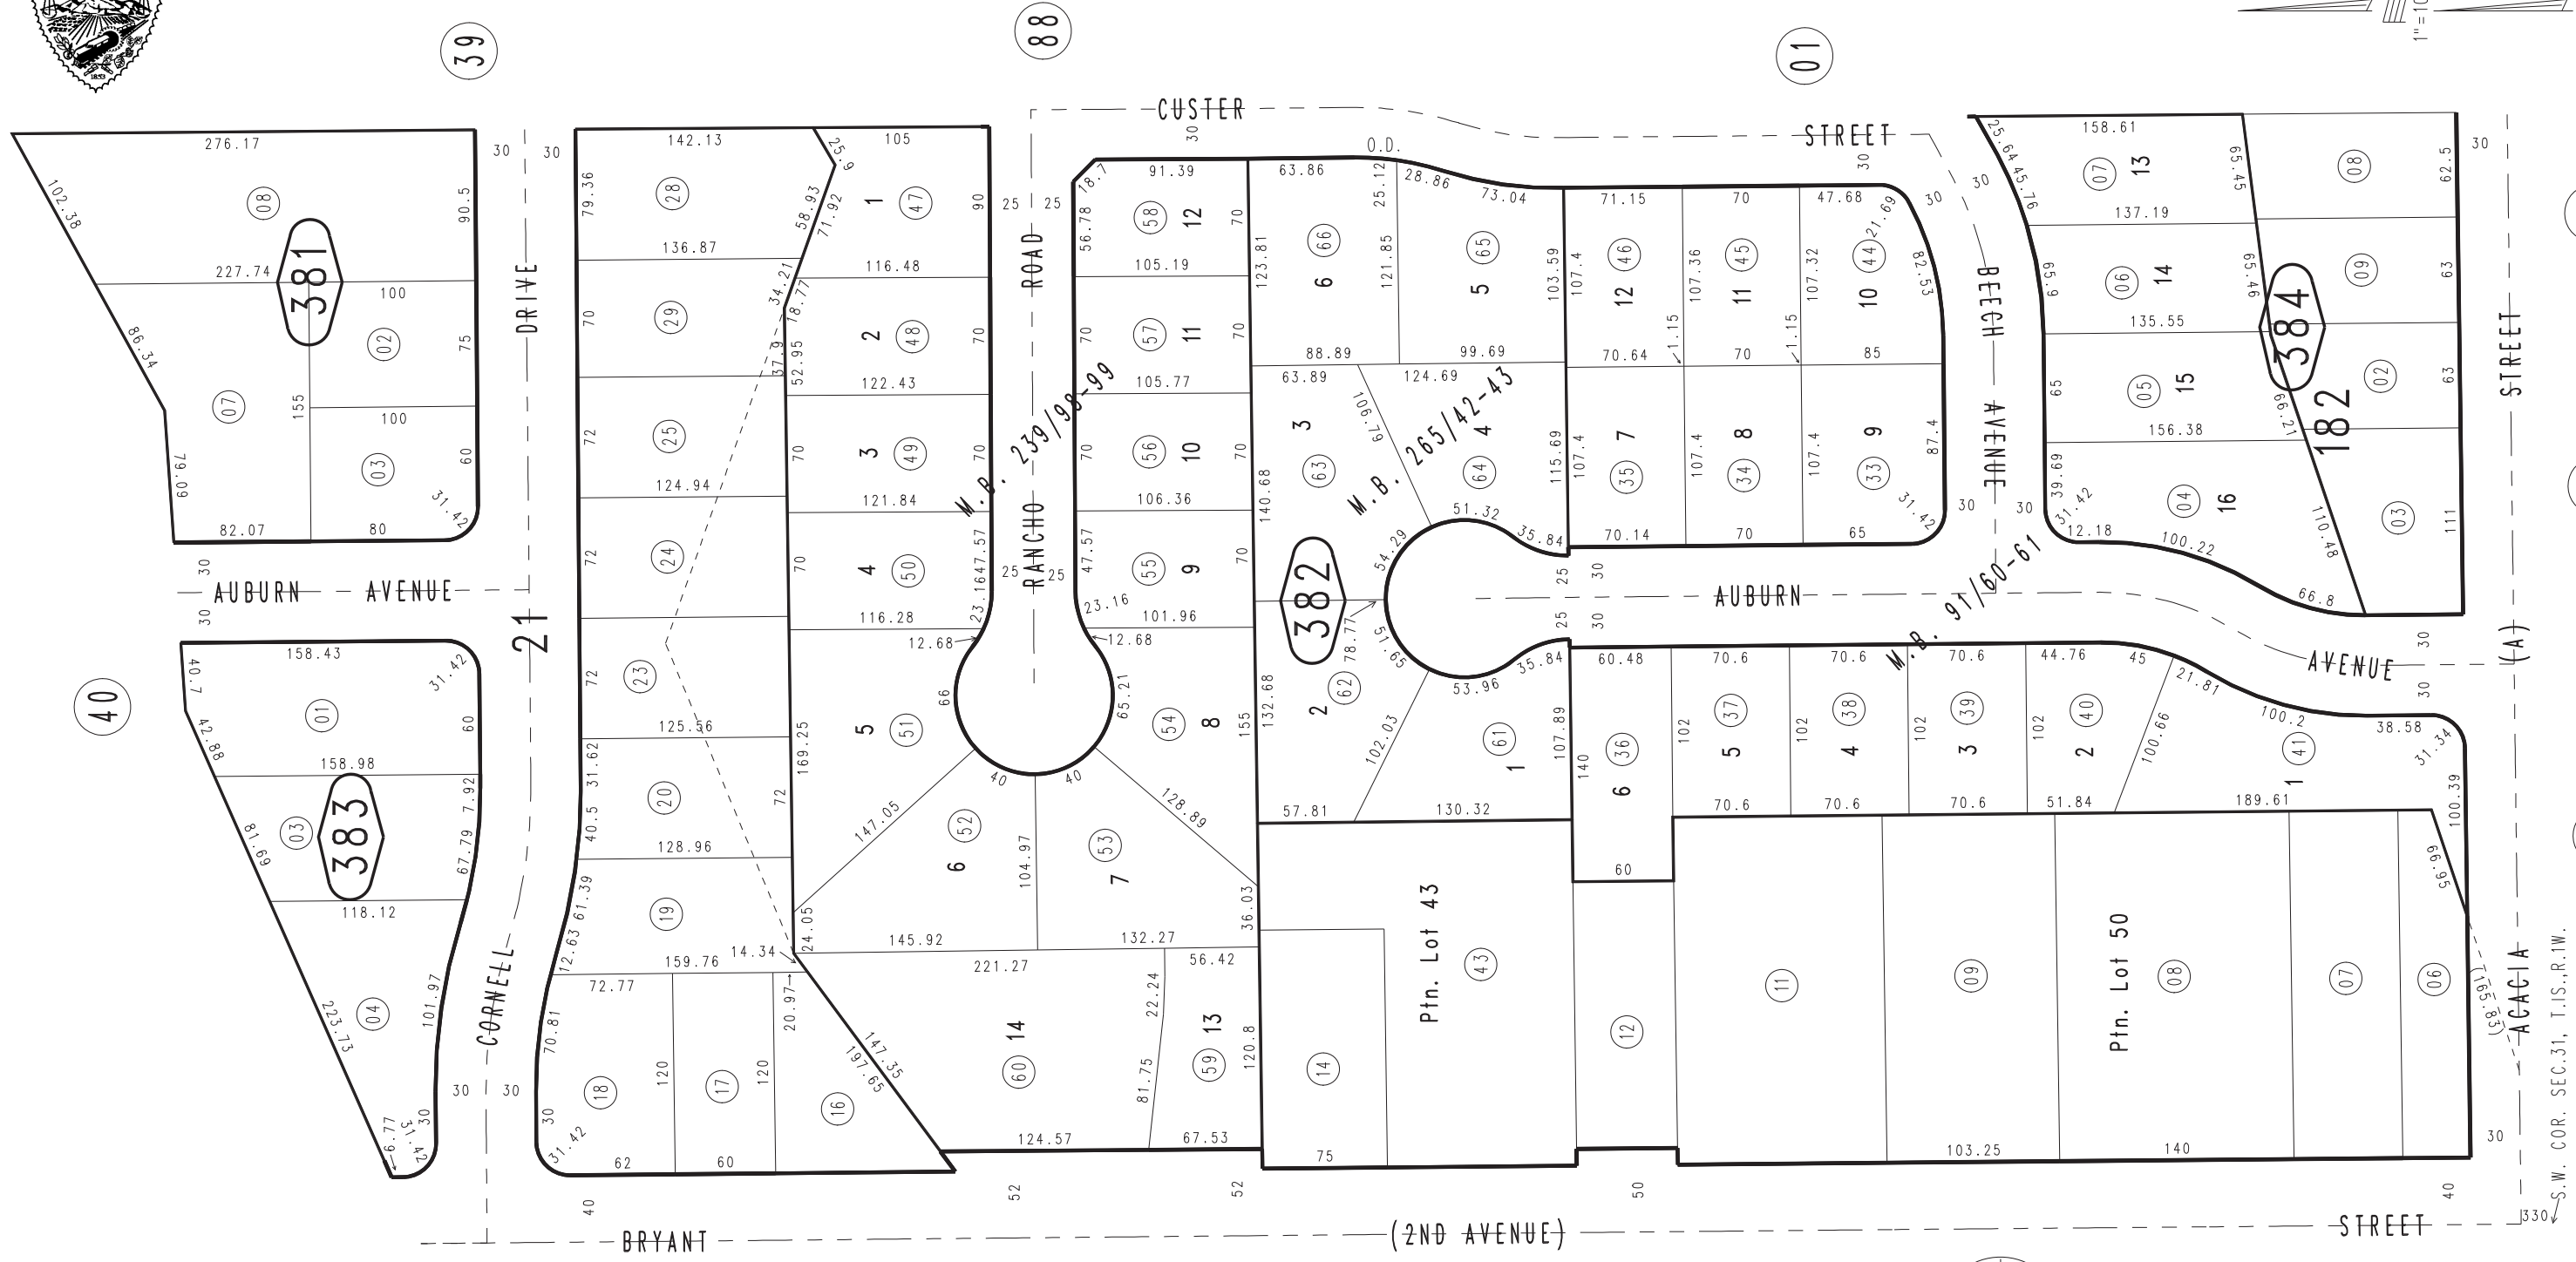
39
88
01
40
CUSTER
STREET
O.D.
DRIVE
ROAD
RANCHO
BEECH
AVENUE
STREET
AUBURN AVENUE
AUBURN
AVENUE
CORNELL
21
BRYANT
(2ND AVENUE)
STREET
ACACIA
(A)
M.B. 239/98-99
M.B. 265/42-43
M.B. 91/60-61
381
382
383
384
182
Ptn. Lot 43
Ptn. Lot 50
S.W. COR. SEC.31, T.1S., R.1W.
1"=10
276.17
102.38
227.74
86.34
79.09
82.07
80
100
100
155
90.5
75
60
31.42
08
02
07
03
30
30
142.13
79.36
28
136.87
70
29
72
25
124.94
72
24
72
23
125.56
31.62
40.5
20
128.96
61.39
12.63
19
159.76
14.34
72.77
70.81
31.42
30
18
62
120
17
60
120
20.97
16
147.35
197.65
105
25.9
58.93
71.92
1
47
90
116.48
34.21
18.77
2
48
70
52.95
37.9
122.43
3
49
70
121.84
4
50
70
116.28
5
51
169.25
72
66
12.68
23.16
47.57
147.05
6
52
40
104.97
40
7
53
128.89
145.92
132.27
24.05
221.27
14
60
124.57
22.24
81.75
56.42
13
59
120.8
67.53
52
52
40
91.39
18.7
56.78
58
12
105.19
57
11
70
105.77
56
10
70
106.36
55
9
47.57
101.96
12.68
65.21
54
8
155
36.03
25
25
25
25
63.86
123.81
6
66
25.12
28.86
73.04
121.85
5
65
103.59
88.89
99.69
63.89
124.69
3
63
140.68
106.79
4
64
115.69
51.32
35.84
54.29
2
62
78.77
51.65
132.68
102.03
61
1
53.96
35.84
107.89
57.81
130.32
43
14
75
71.15
46
12
107.4
70
45
11
107.36
47.68
44
10
107.32
21.69
82.53
70.64
1.15
70
1.15
85
107.4
35
7
107.4
34
8
107.4
33
9
87.4
31.42
70.14
70
65
30
30
60.48
140
36
6
60
70.6
102
37
5
70.6
70.6
102
38
4
70.6
70.6
102
39
3
70.6
44.76
102
40
2
51.84
45
21.81
100.66
100.2
41
1
189.61
38.58
31.34
100.39
66.95
165.83
12
11
09
08
07
06
103.25
140
50
40
30
330
25.64
45.76
158.61
07
13
137.19
65.45
08
62.5
65.9
06
14
135.55
65.46
09
63
65
05
15
156.38
66.21
02
63
39.69
31.42
12.18
04
16
100.22
66.8
110.48
03
111
30
30
158.43
40.7
01
31.42
42.88
60
158.98
7.92
03
81.69
67.79
118.12
223.73
04
101.97
6.77
31.42
30